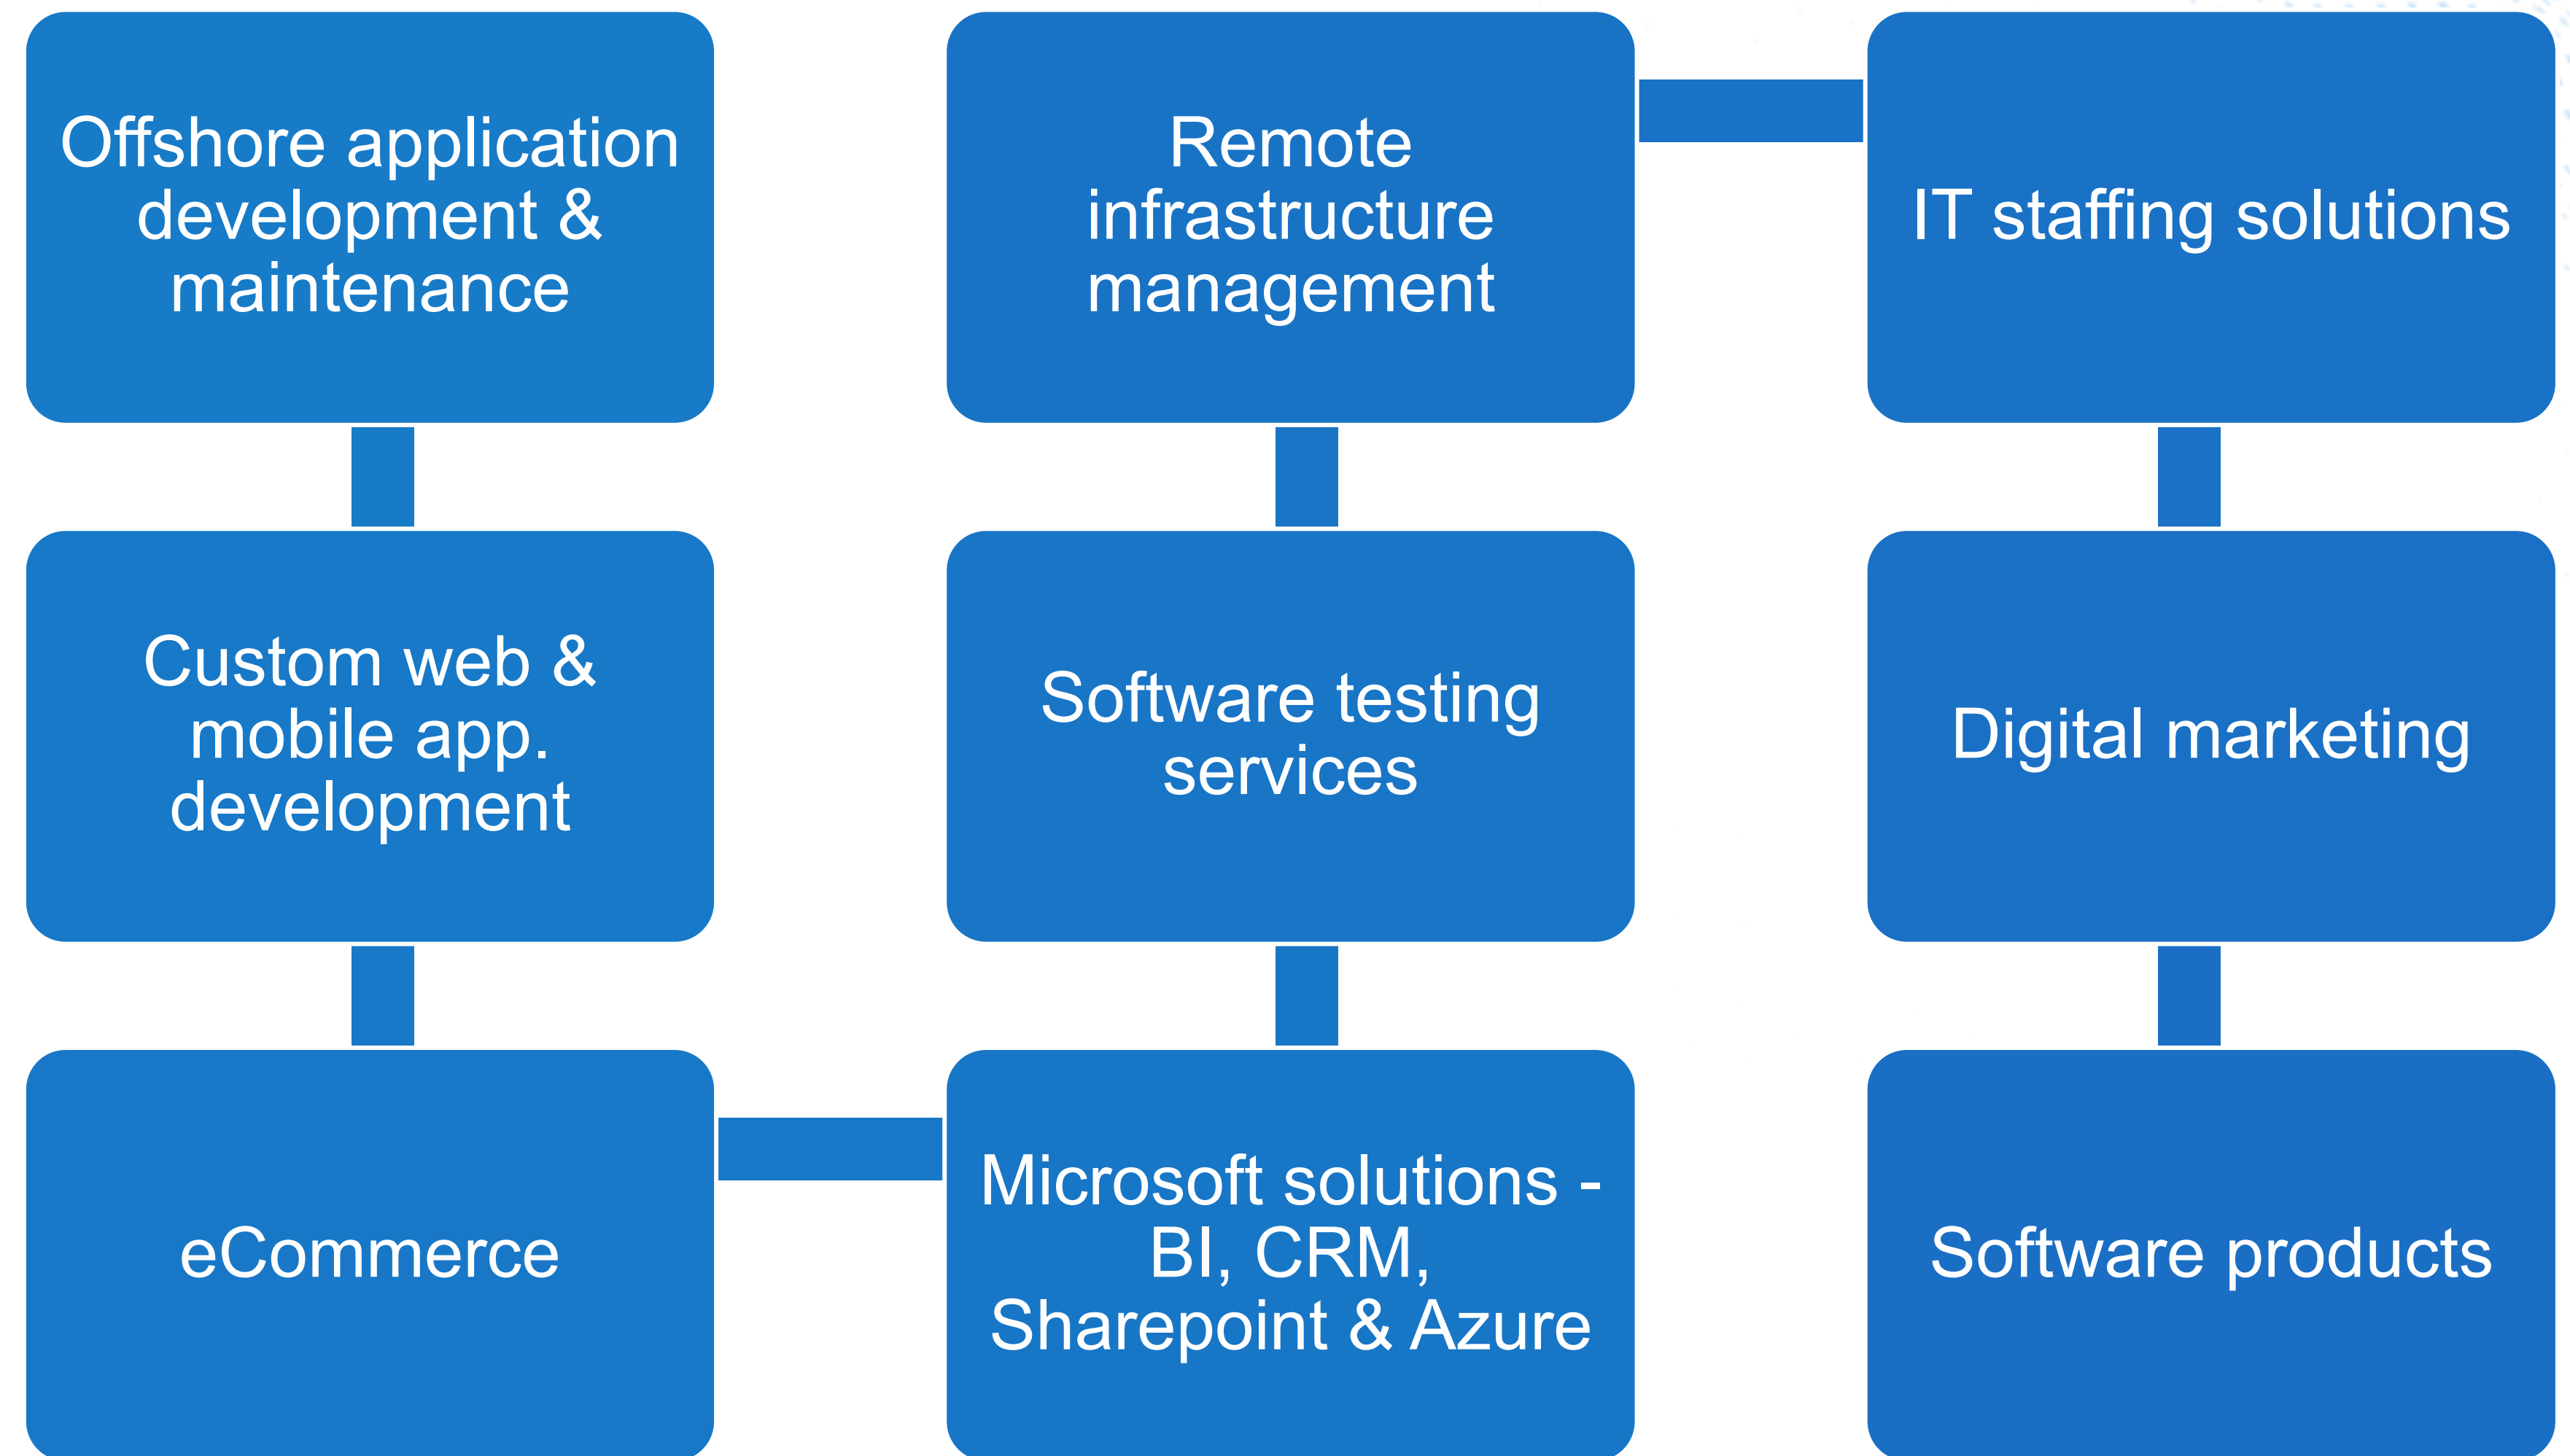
Offshore application development & maintenance

Custom web & mobile app. development

eCommerce

Microsoft solutions - BI, CRM, Sharepoint & Azure

Software testing services

Remote infrastructure management

IT staffing solutions

Digital marketing

Software products